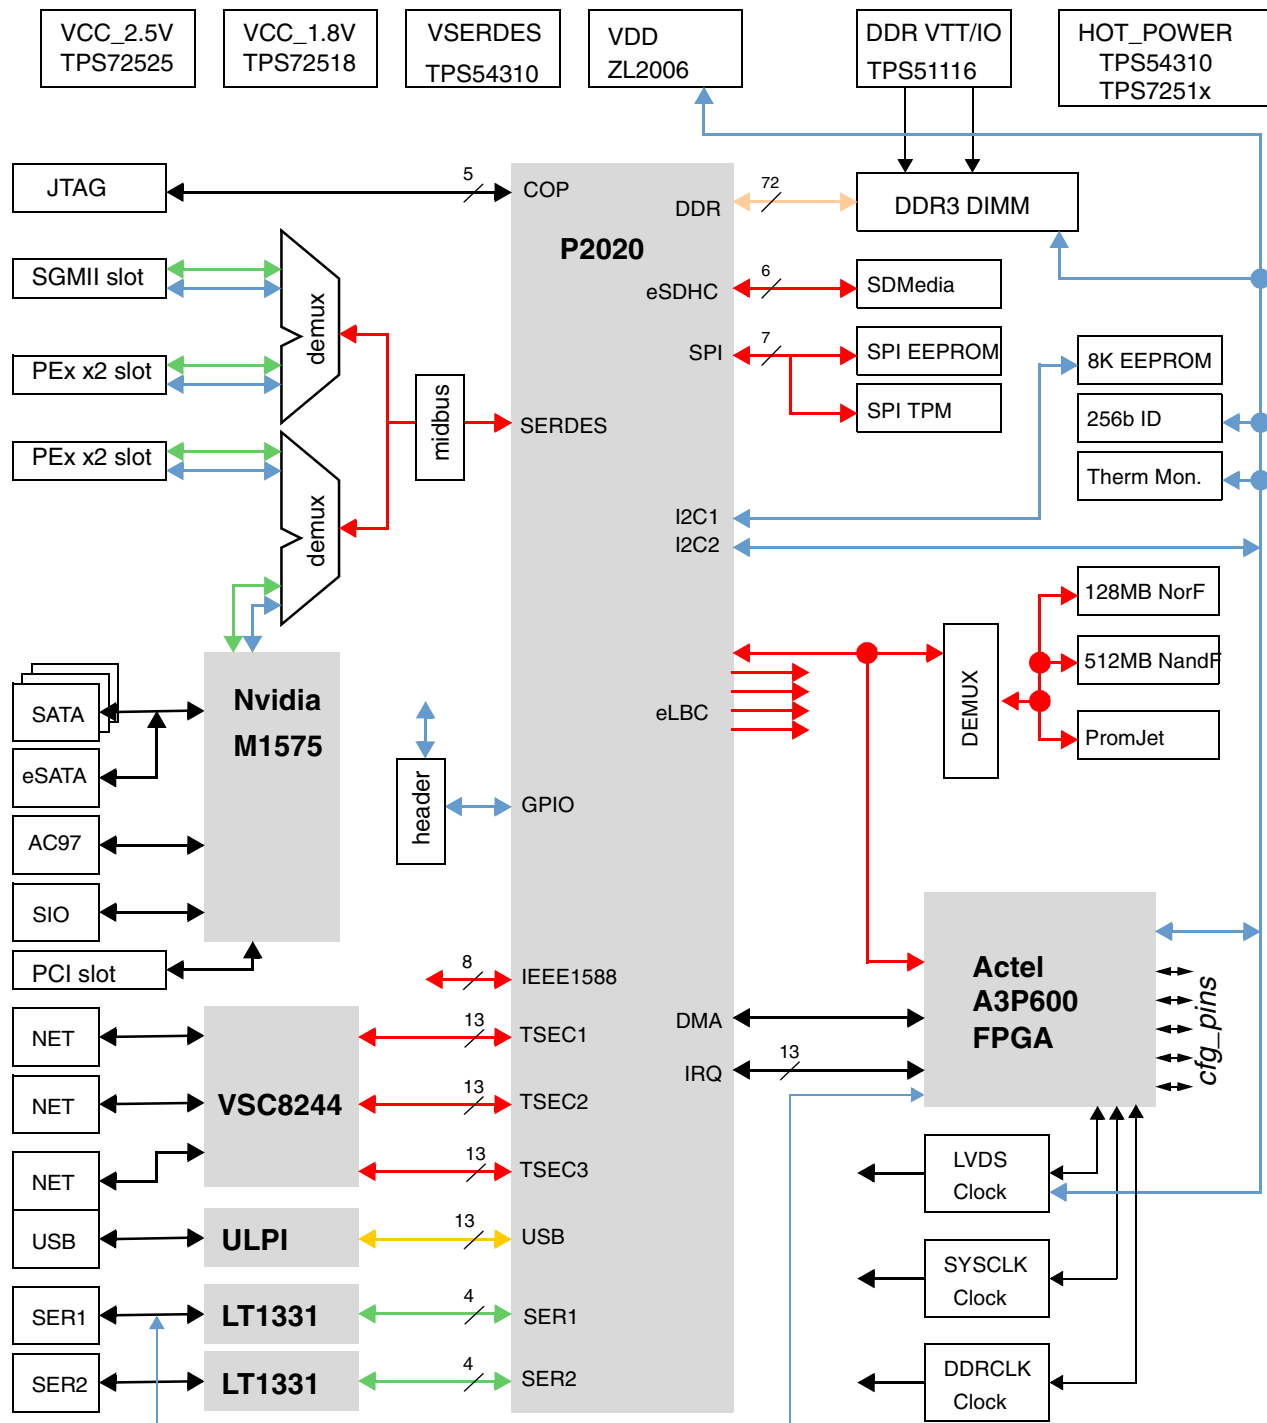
VCC_2.5V
TPS72525

VCC_1.8V
TPS72518

VSERDES
TPS54310

VDD
ZL2006

DDR VTT/IO
TPS51116

HOT_POWER
TPS54310
TPS7251x

JTAG

5

COP

P2020

DDR

72

DDR3 DIMM

SGMII slot

demux

eSDHC

6

SDMedia

PEx x2 slot

SPI

7

SPI EEPROM

8K EEPROM

midbus

SERDES

SPI TPM

256b ID

PEx x2 slot

Therm Mon.

demux

I2C1
I2C2

128MB NorF

512MB NandF

Nvidia
M1575

DEMUX

SATA

eLBC

PromJet

eSATA

header

GPIO

AC97

SIO

Actel
A3P600
FPGA

PCI slot

8

IEEE1588

cfg_pins

NET

13

TSEC1

DMA

13

IRQ

NET

VSC8244

13

TSEC2

NET

13

TSEC3

LVDS
Clock

USB

ULPI

13

USB

SYSCLK
Clock

SER1

LT1331

4

SER1

SER2

LT1331

4

SER2

DDRCLK
Clock